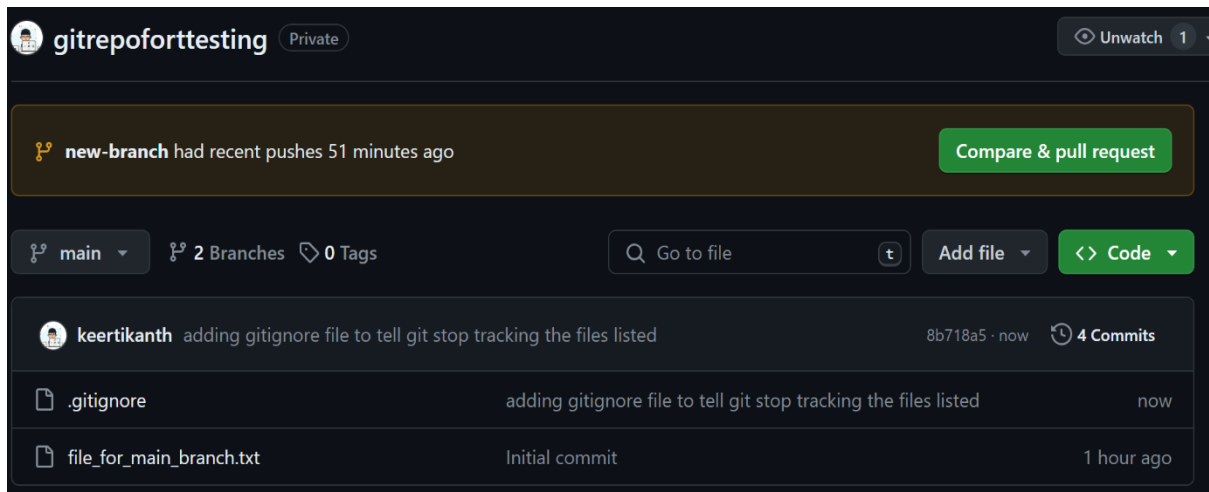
gitrepoforttesting Private

Unwatch 1

new-branch had recent pushes 51 minutes ago

Compare & pull request

main

2 Branches 0 Tags

Go to file t

Add file

<> Code

keertikanth adding gitignore file to tell git stop tracking the files listed 8b718a5 · now 4 Commits

| .gitignore | adding gitignore file to tell git stop tracking the files listed | now |
|---|---|---|
| file_for_main_branch.txt | Initial commit | 1 hour ago |